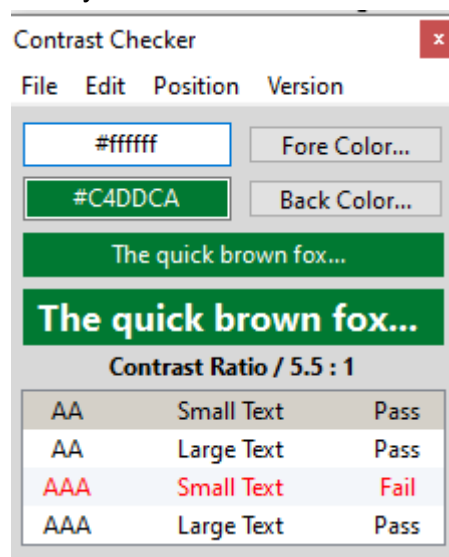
Contrast Checker ×

File Edit Position Version

#ffffff Fore Color...

#C4DDCA Back Color...

The quick brown fox...

The quick brown fox...

Contrast Ratio / 5.5 : 1

| | | |
|---|---|---|
| AA | Small Text | Pass |
| AA | Large Text | Pass |
| AAA | Small Text | Fail |
| AAA | Large Text | Pass |